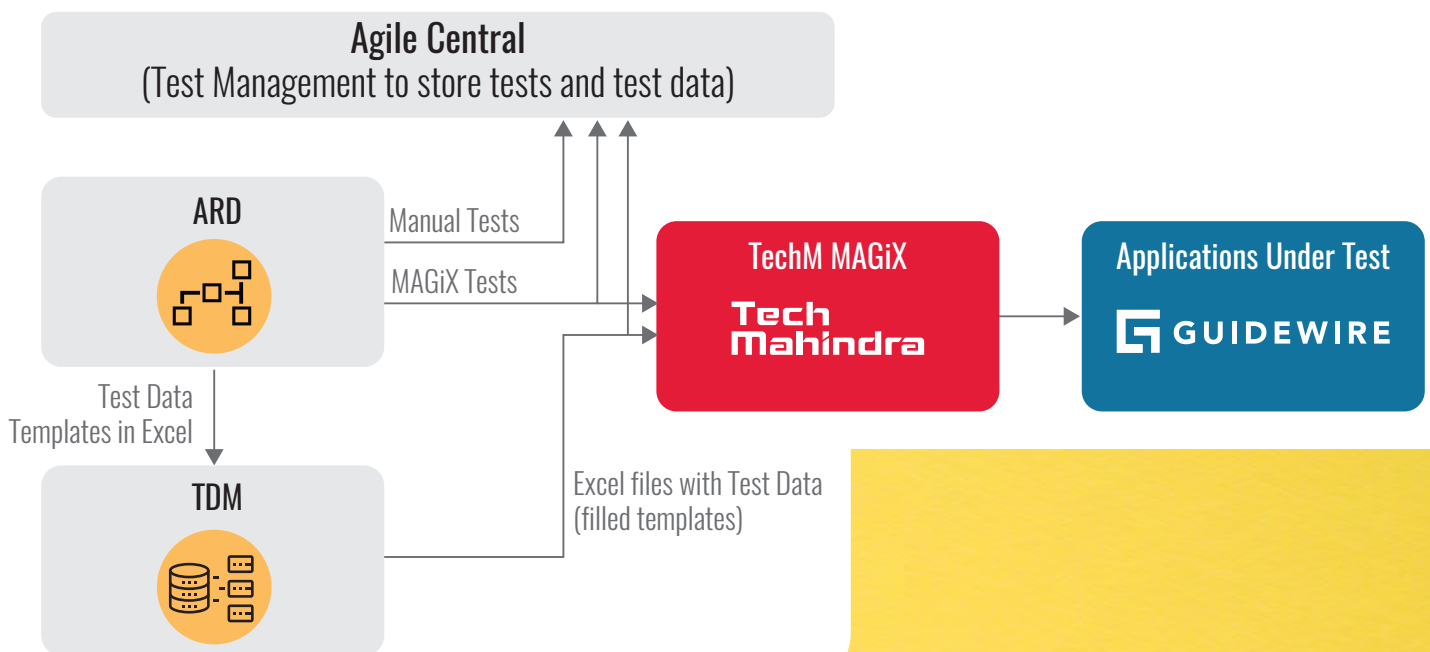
Agile Central
(Test Management to store tests and test data)

ARD

Manual Tests

MAGiX Tests

TechM MAGiX

Tech Mahindra

Applications Under Test

GUIDEWIRE

Test Data Templates in Excel

TDM

Excel files with Test Data (filled templates)